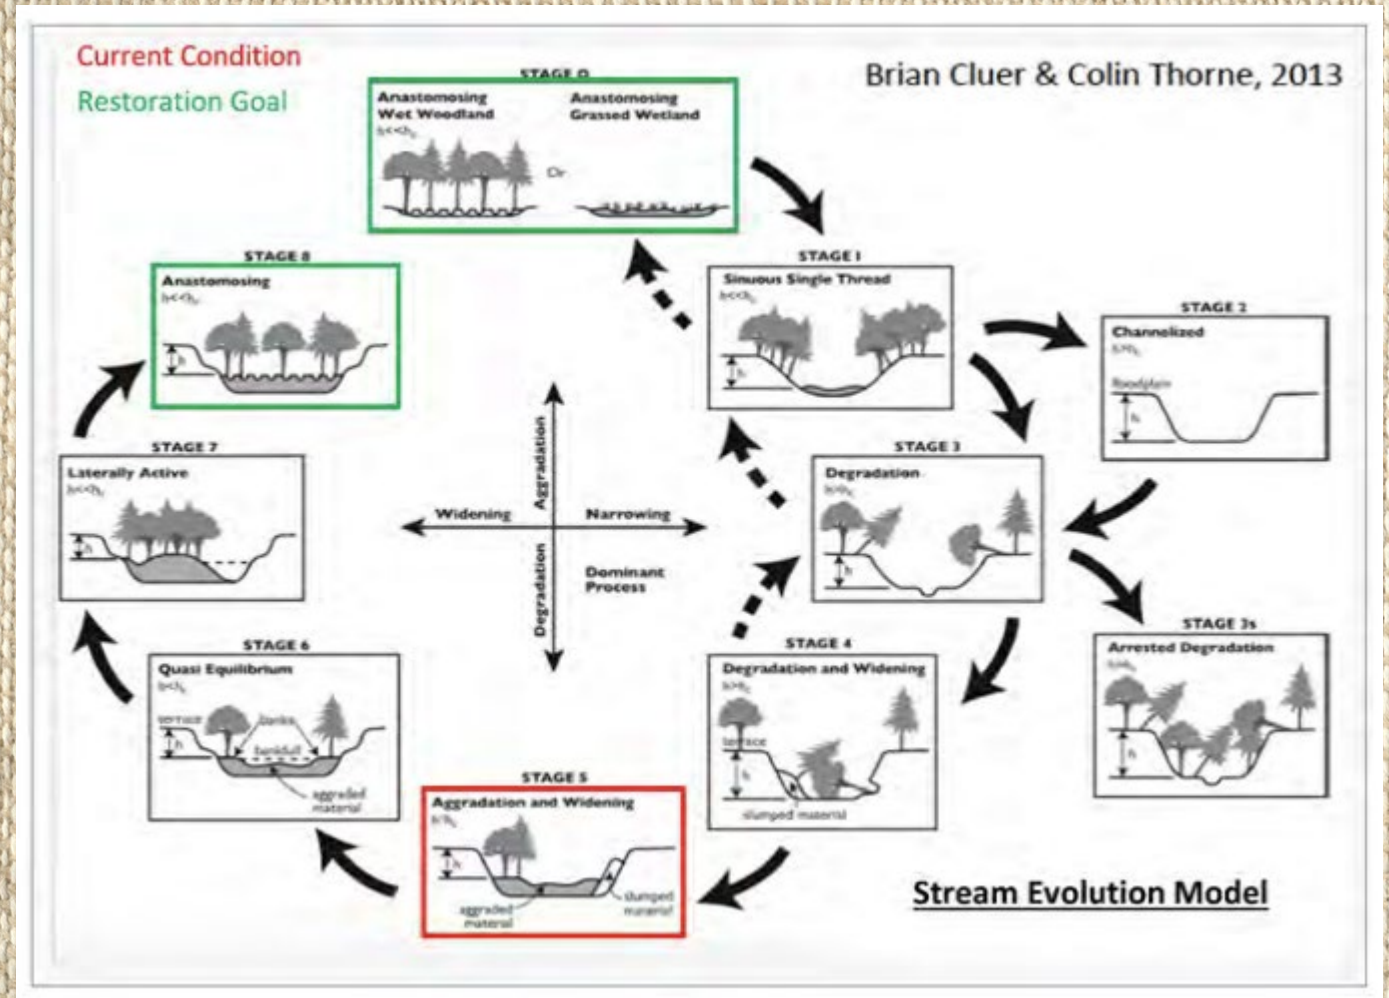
Current Condition
Restoration Goal

Brian Cluer & Colin Thorne, 2013

STAGE 0
Anastomosing Wet Woodland
$h<<h_c$
Or
Anastomosing Grassed Wetland

STAGE 8
Anastomosing
$h<<h_c$
h

STAGE 1
Sinuous Single Thread
$h<<h_c$
h

STAGE 2
Channelized
$h>h_c$
floodplain
h

STAGE 7
Laterally Active
$h<<h_c$
h

Aggradation
Widening
Narrowing
Degradation
Dominant Process

STAGE 3
Degradation
$h>h_c$
h

STAGE 3s
Arrested Degradation
$h>>h_c$
h

STAGE 6
Quasi Equilibrium
$h<h_c$
terrace
banks
bankfull
h
aggraded material

STAGE 4
Degradation and Widening
$h>h_c$
terrace
h
slumped material

STAGE 5
Aggradation and Widening
$h>h_c$
h
aggraded material
slumped material

Stream Evolution Model